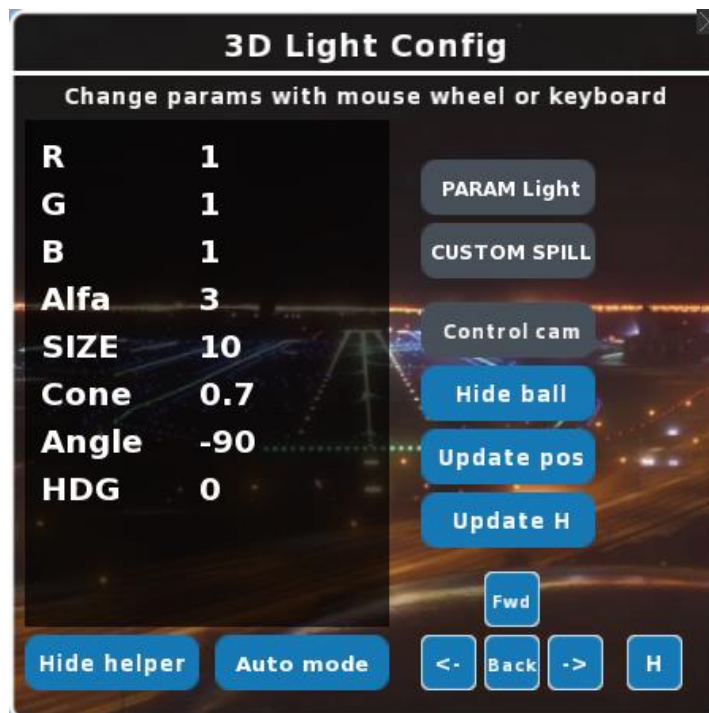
3D Light Config

Change params with mouse wheel or keyboard

| | |
|---|---|
| R | 1 |
| G | 1 |
| B | 1 |
| Alfa | 3 |
| SIZE | 10 |
| Cone | 0.7 |
| Angle | -90 |
| HDG | 0 |

PARAM Light
CUSTOM SPILL
Control cam
Hide ball
Update pos
Update H

Fwd
Hide helper
Auto mode
<-
Back
->
H